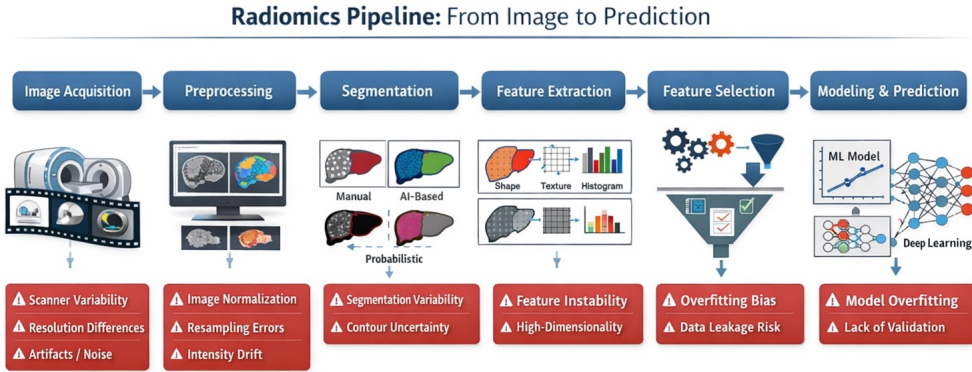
Radiomics Pipeline: From Image to Prediction

Image Acquisition

Preprocessing

Segmentation

Feature Extraction

Feature Selection

Modeling & Prediction

Manual

AI-Based

Probabilistic

Shape

Texture

Histogram

ML Model

Deep Learning

Scanner Variability

Resolution Differences

Artifacts / Noise

Image Normalization

Resampling Errors

Intensity Drift

Segmentation Variability

Contour Uncertainty

Feature Instability

High-Dimensionality

Overfitting Bias

Data Leakage Risk

Model Overfitting

Lack of Validation